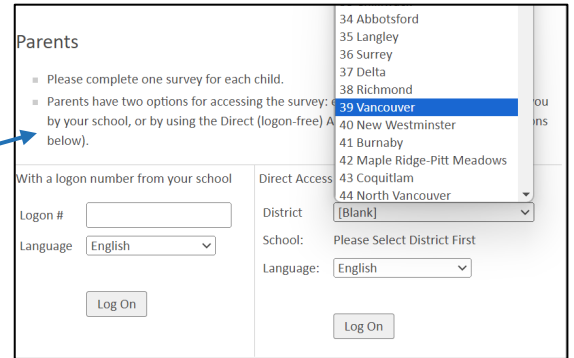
Parents

Please complete one survey for each child.

Parents have two options for accessing the survey: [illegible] by your school, or by using the Direct (logon-free) A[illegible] below).

34 Abbotsford
35 Langley
36 Surrey
37 Delta
38 Richmond
39 Vancouver
40 New Westminster
41 Burnaby
42 Maple Ridge-Pitt Meadows
43 Coquitlam
44 North Vancouver

With a logon number from your school

Logon #

Language English

Log On

Direct Access

District [Blank]

School: Please Select District First

Language: English

Log On